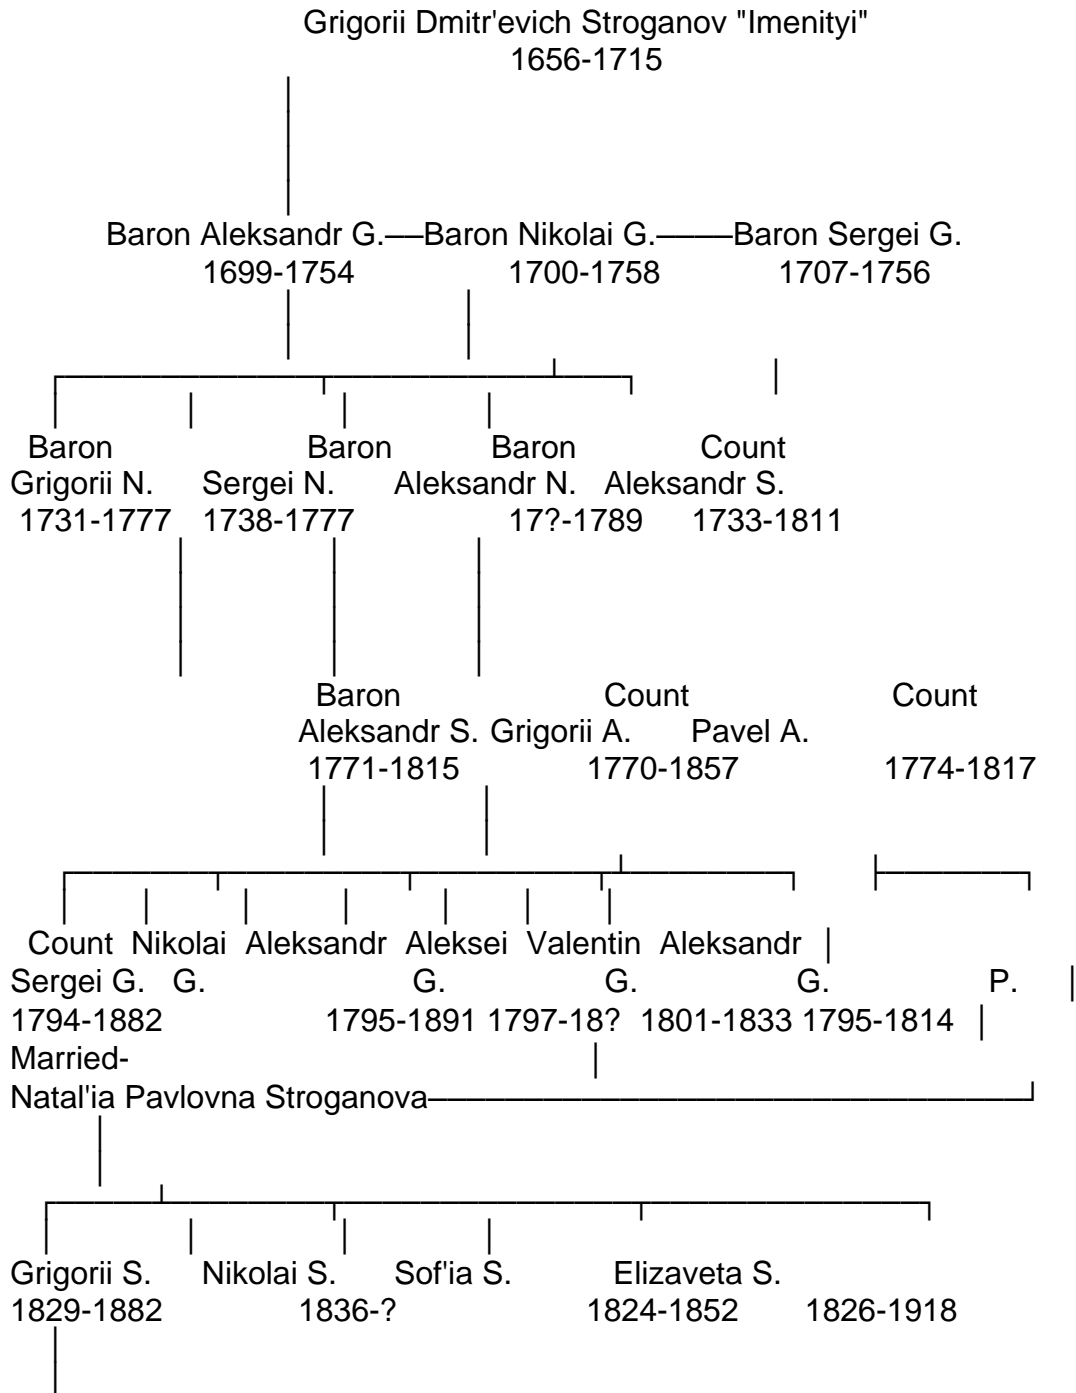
Grigorii Dmitr'evich Stroganov "Imenityi"
1656-1715

Baron Aleksandr G.—Baron Nikolai G.——Baron Sergei G.
1699-1754 1700-1758 1707-1756

Baron
Grigorii N.
1731-1777

Sergei N.
1738-1777

Baron
Aleksandr N.
17?-1789

Baron
Aleksandr S.
1733-1811

Count
Aleksandr S.
1733-1811

Baron
Aleksandr S.
1771-1815

Count
Grigorii A.
1770-1857

Pavel A.

Count
1774-1817

Count
Sergei G.
1794-1882
Married-
Natal'ia Pavlovna Stroganova

Nikolai
G.

Aleksandr

Aleksei
G.
1795-1891

Valentin
G.
1797-18?

Aleksandr
G.
1801-1833

1795-1814

P.

Grigorii S.
1829-1882

Nikolai S.

Sof'ia S.
1836-?

Elizaveta S.
1824-1852

1826-1918